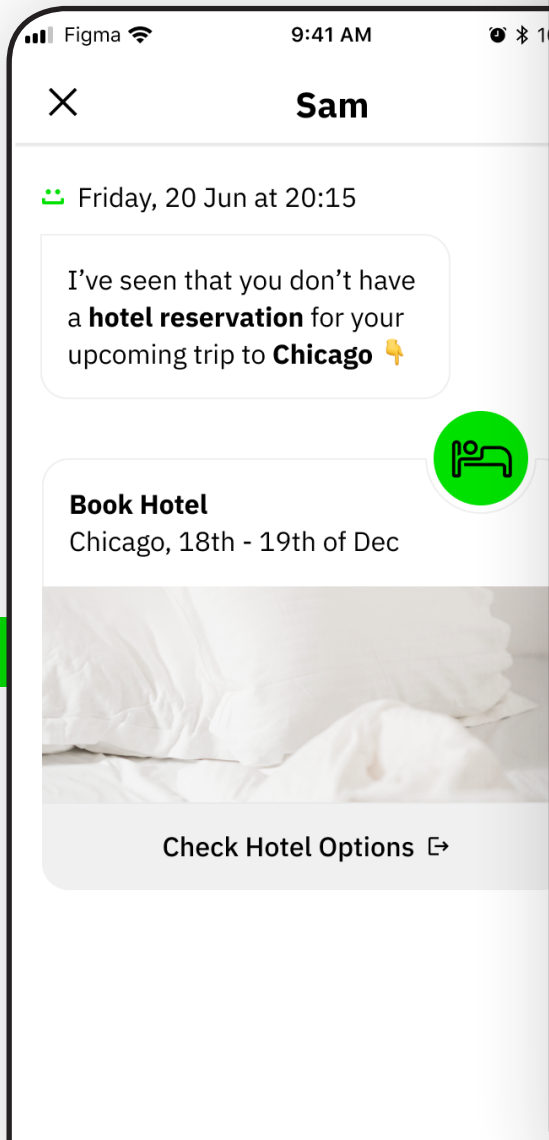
Figma 9:41 AM 1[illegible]

Sam

Friday, 20 Jun at 20:15

I’ve seen that you don’t have a **hotel reservation** for your upcoming trip to **Chicago** 👇

**Book Hotel**
Chicago, 18th - 19th of Dec

Check Hotel Options